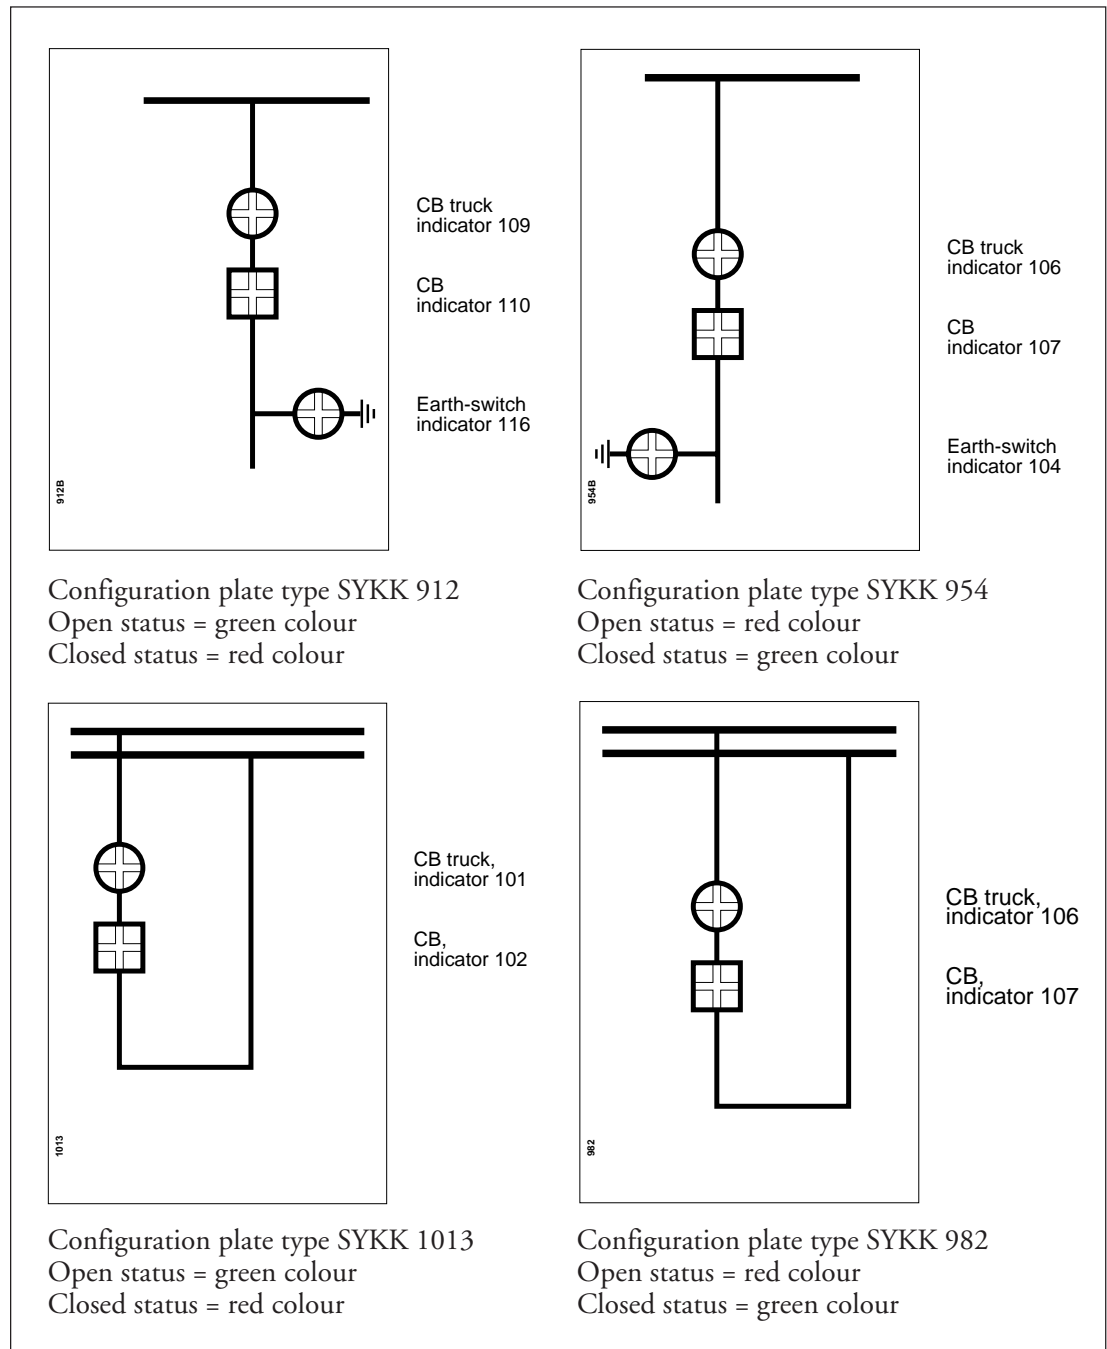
912B

CB truck indicator 109

CB indicator 110

Earth-switch indicator 116

Configuration plate type SYKK 912
Open status = green colour
Closed status = red colour

954B

CB truck indicator 106

CB indicator 107

Earth-switch indicator 104

Configuration plate type SYKK 954
Open status = red colour
Closed status = green colour

1013

CB truck, indicator 101

CB, indicator 102

Configuration plate type SYKK 1013
Open status = green colour
Closed status = red colour

982

CB truck, indicator 106

CB, indicator 107

Configuration plate type SYKK 982
Open status = red colour
Closed status = green colour